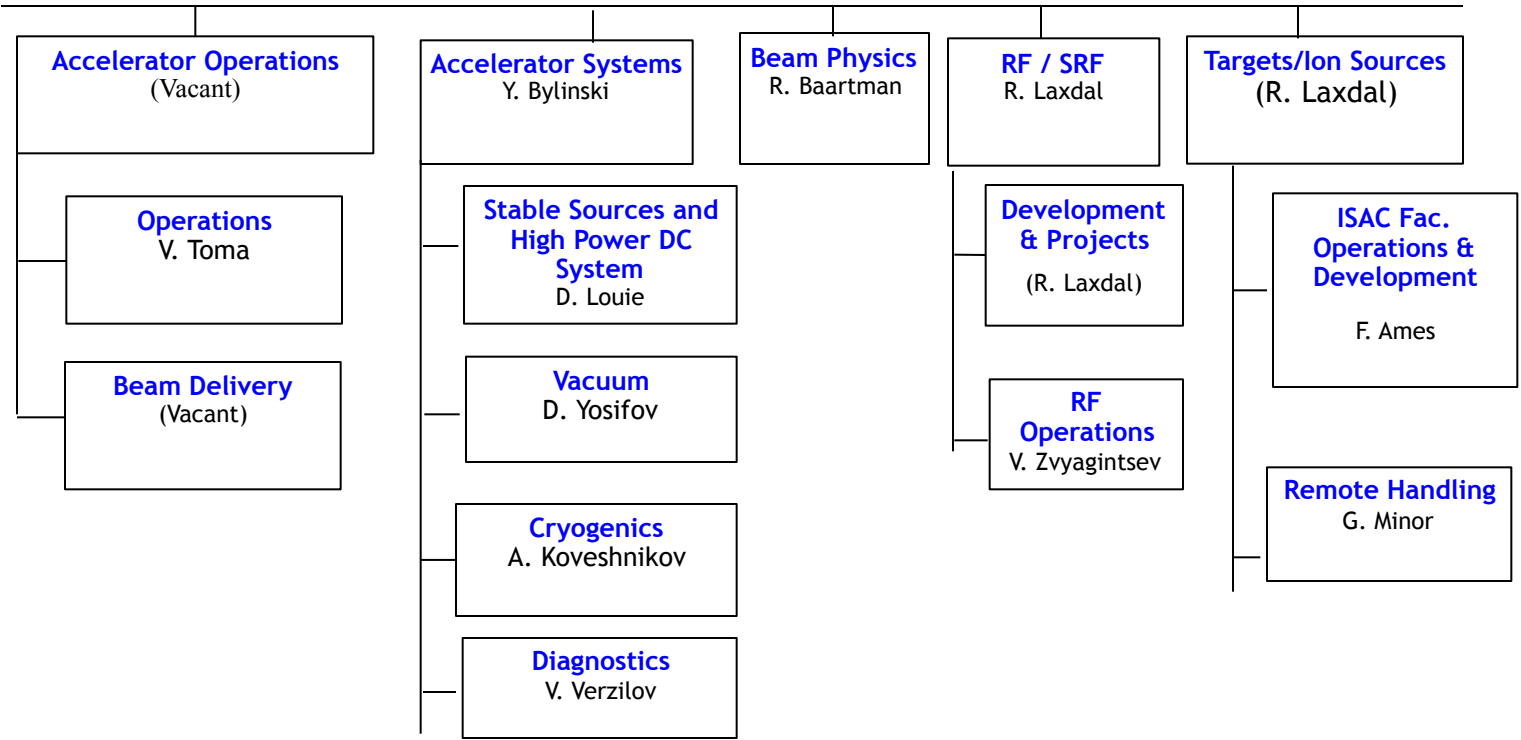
Accelerator Operations
(Vacant)

Operations
V. Toma

Beam Delivery
(Vacant)

Accelerator Systems
Y. Bylinski

Stable Sources and High Power DC System
D. Louie

Vacuum
D. Yosifov

Cryogenics
A. Koveshnikov

Diagnostics
V. Verzilov

Beam Physics
R. Baartman

RF / SRF
R. Laxdal

Development & Projects
(R. Laxdal)

RF Operations
V. Zvyagintsev

Targets/Ion Sources
(R. Laxdal)

ISAC Fac. Operations & Development
F. Ames

Remote Handling
G. Minor